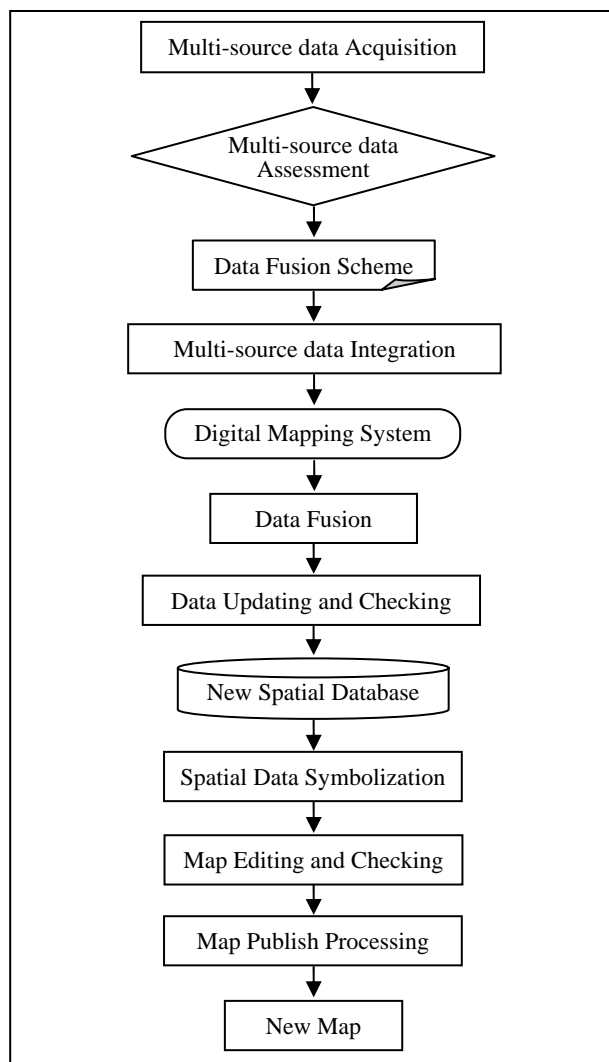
Multi-source data Acquisition

Multi-source data Assessment

Data Fusion Scheme

Multi-source data Integration

Digital Mapping System

Data Fusion

Data Updating and Checking

New Spatial Database

Spatial Data Symbolization

Map Editing and Checking

Map Publish Processing

New Map